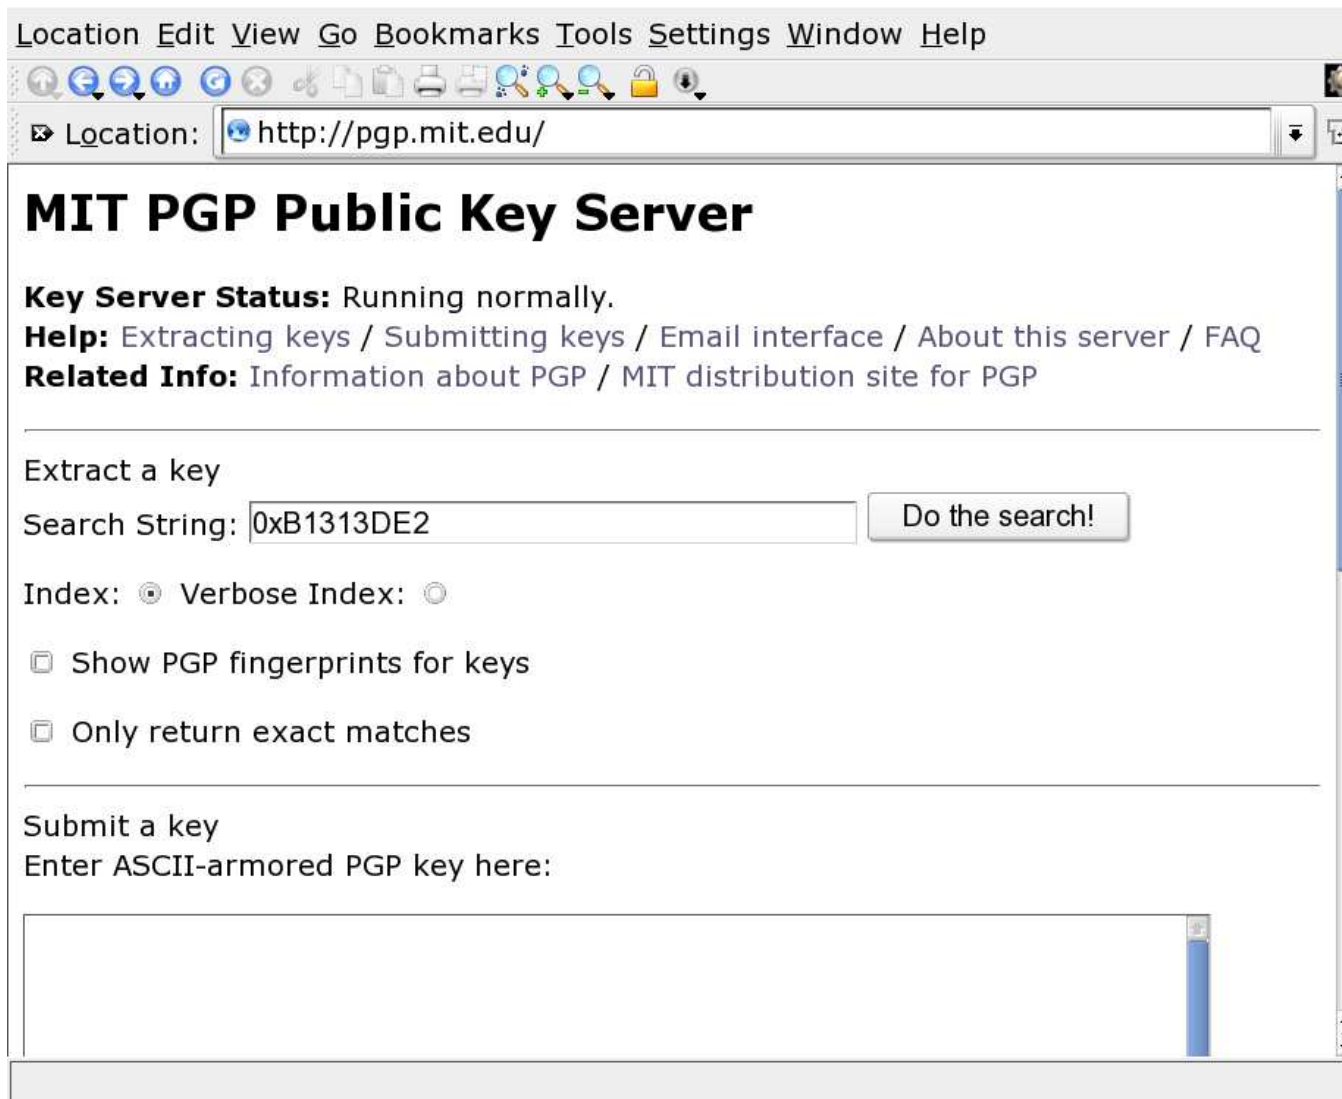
Location Edit View Go Bookmarks Tools Settings Window Help

Location: http://pgp.mit.edu/

# MIT PGP Public Key Server

**Key Server Status:** Running normally.
**Help:** Extracting keys / Submitting keys / Email interface / About this server / FAQ
**Related Info:** Information about PGP / MIT distribution site for PGP

Extract a key

Search String: 0xB1313DE2 Do the search!

Index: Verbose Index:

Show PGP fingerprints for keys

Only return exact matches

Submit a key
Enter ASCII-armored PGP key here: